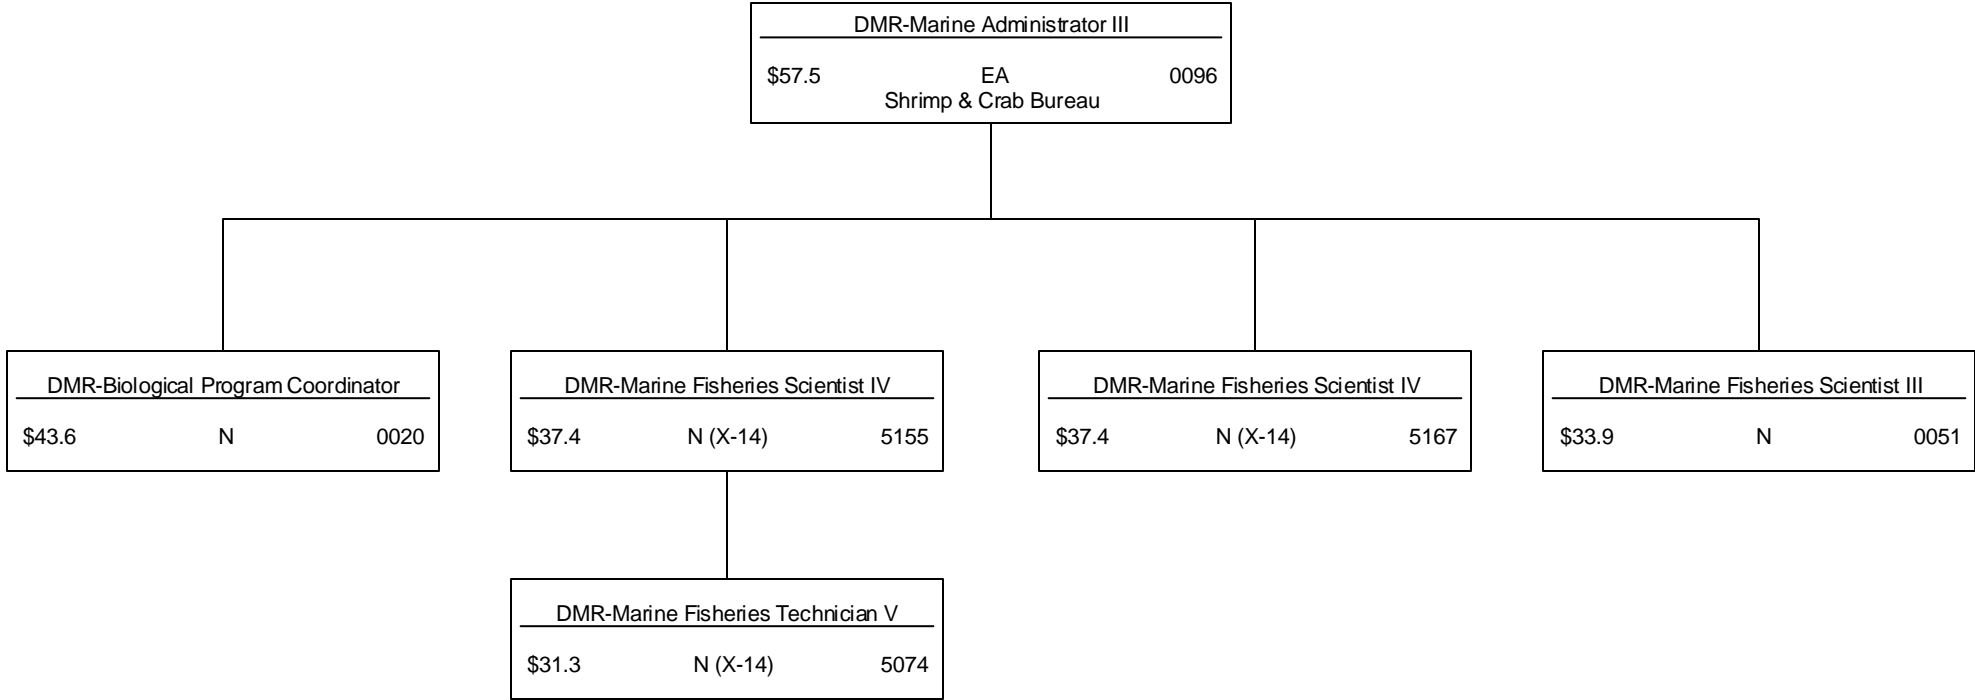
DMR-Marine Administrator III

$57.5 EA 0096
Shrimp & Crab Bureau

DMR-Biological Program Coordinator

$43.6 N 0020

DMR-Marine Fisheries Scientist IV

$37.4 N (X-14) 5155

DMR-Marine Fisheries Technician V

$31.3 N (X-14) 5074

DMR-Marine Fisheries Scientist IV

$37.4 N (X-14) 5167

DMR-Marine Fisheries Scientist III

$33.9 N 0051